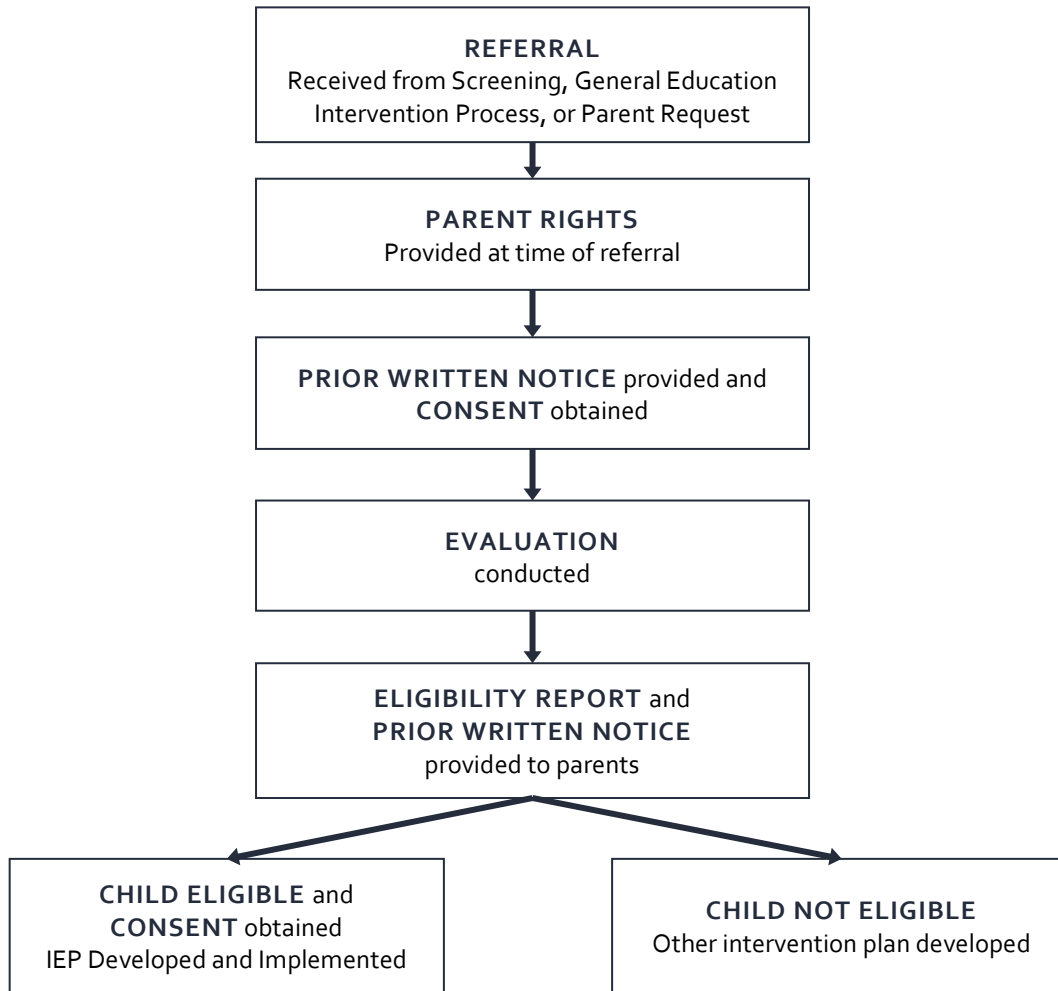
REFERRAL
Received from Screening, General Education Intervention Process, or Parent Request

PARENT RIGHTS
Provided at time of referral

PRIOR WRITTEN NOTICE provided and CONSENT obtained

EVALUATION
conducted

ELIGIBILITY REPORT and PRIOR WRITTEN NOTICE provided to parents

CHILD ELIGIBLE and CONSENT obtained
IEP Developed and Implemented

CHILD NOT ELIGIBLE
Other intervention plan developed